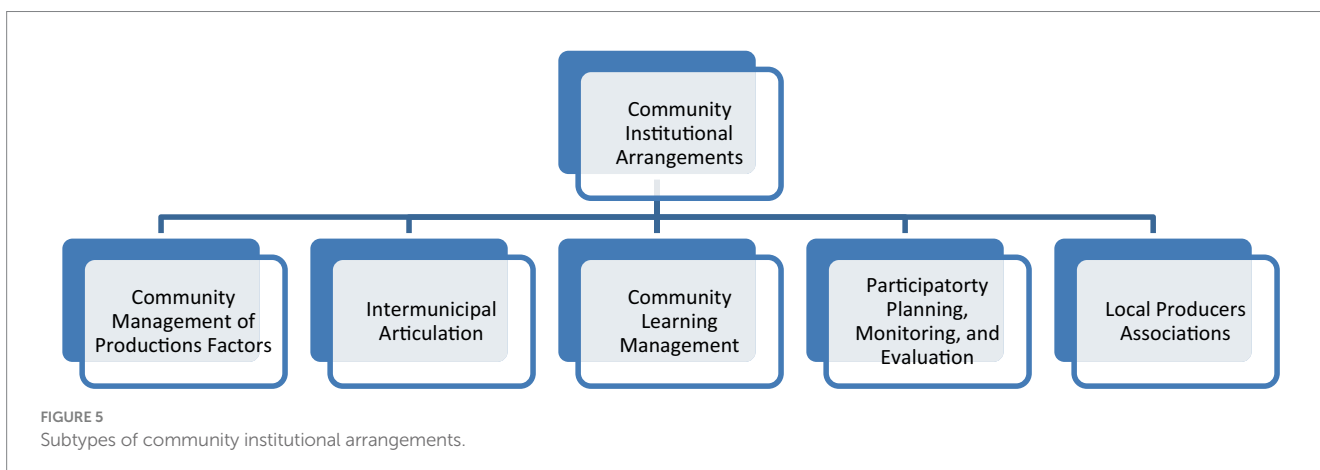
Community Institutional Arrangements

Community Management of Productions Factors

Intermunicipal Articulation

Community Learning Management

Participatorty Planning, Monitoring, and Evaluation

Local Producers Associations

FIGURE 5
Subtypes of community institutional arrangements.